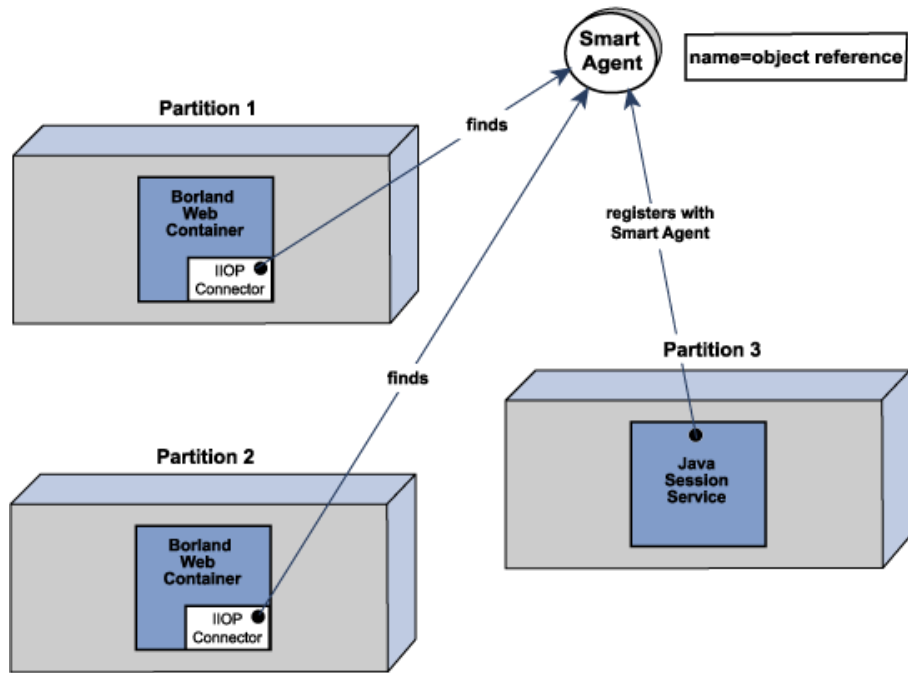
Smart Agent

name=object reference

Partition 1

finds

Borland Web Container

IIOP Connector

registers with Smart Agent

Partition 3

finds

Java Session Service

Partition 2

Borland Web Container

IIOP Connector